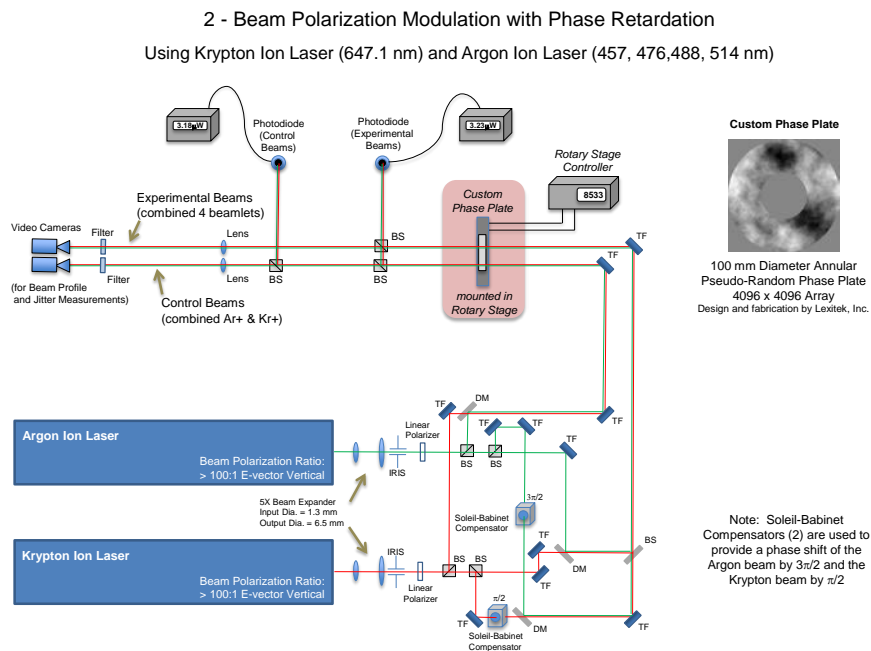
2 - Beam Polarization Modulation with Phase Retardation

Using Krypton Ion Laser (647.1 nm) and Argon Ion Laser (457, 476,488, 514 nm)

3.18 μW

Photodiode (Control Beams)

Photodiode (Experimental Beams)

3.23 μW

Rotary Stage Controller

8533

Custom Phase Plate

Experimental Beams (combined 4 beamlets)

Video Cameras

Filter

Filter

(for Beam Profile and Jitter Measurements)

Lens

Lens

BS

BS

BS

BS

Custom Phase Plate

mounted in Rotary Stage

TF

TF

Control Beams (combined Ar+ & Kr+)

100 mm Diameter Annular Pseudo-Random Phase Plate 4096 x 4096 Array

Design and fabrication by Lexitek, Inc.

TF

DM

TF

Argon Ion Laser

Beam Polarization Ratio: > 100:1 E-vector Vertical

Linear Polarizer

IRIS

BS

BS

TF

TF

TF

5X Beam Expander
Input Dia. = 1.3 mm
Output Dia. = 6.5 mm

$3\pi/2$

Soleil-Babinet Compensator

Note: Soleil-Babinet Compensators (2) are used to provide a phase shift of the Argon beam by $3\pi/2$ and the Krypton beam by $\pi/2$

Krypton Ion Laser

Beam Polarization Ratio: > 100:1 E-vector Vertical

IRIS

BS

BS

TF

DM

BS

Linear Polarizer

TF

$\pi/2$

TF

Soleil-Babinet Compensator

DM

TF